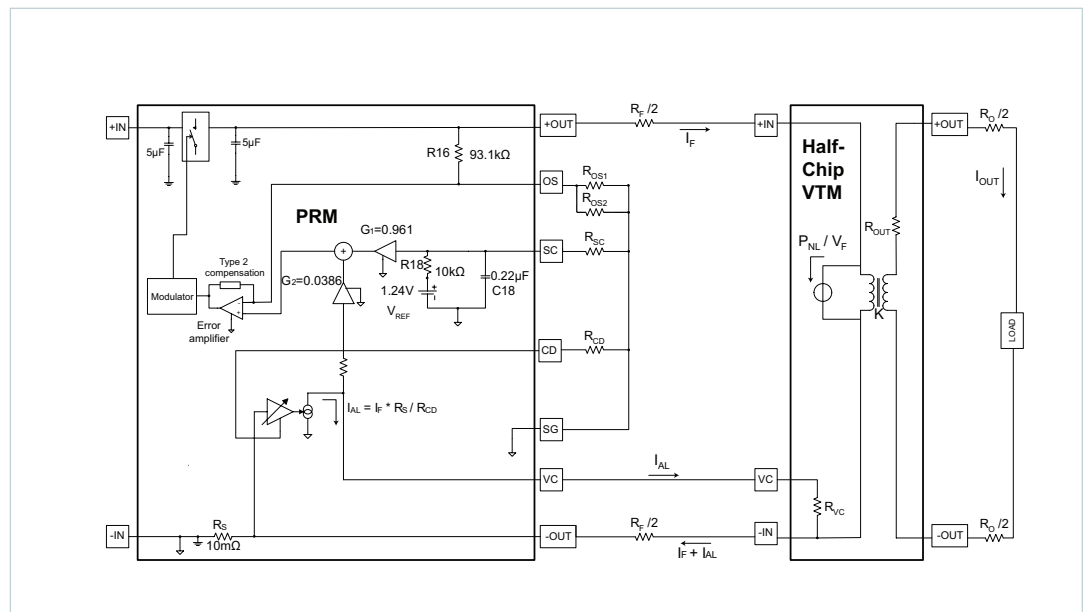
+IN
5µF
5µF
R16
93.1kΩ
+OUT
$R_F$ /2
$I_F$
+IN
Half-Chip VTM
+OUT
$R_O$ /2
OS
$R_{OS1}$
$R_{OS2}$
$I_{OUT}$
PRM
$G_1$=0.961
SC
$R_{SC}$
$R_{OUT}$
Type 2 compensation
R18
10kΩ
0.22µF
C18
$P_{NL}$ / $V_F$
Modulator
$G_2$=0.0386
1.24V
$V_{REF}$
Error amplifier
K
CD
$R_{CD}$
LOAD
$I_{AL}$ = $I_F$ * $R_S$ / $R_{CD}$
SG
$I_{AL}$
VC
VC
$R_{VC}$
-IN
$R_S$
10mΩ
-OUT
$R_F$ /2
-IN
$I_F$ + $I_{AL}$
-OUT
$R_O$ /2